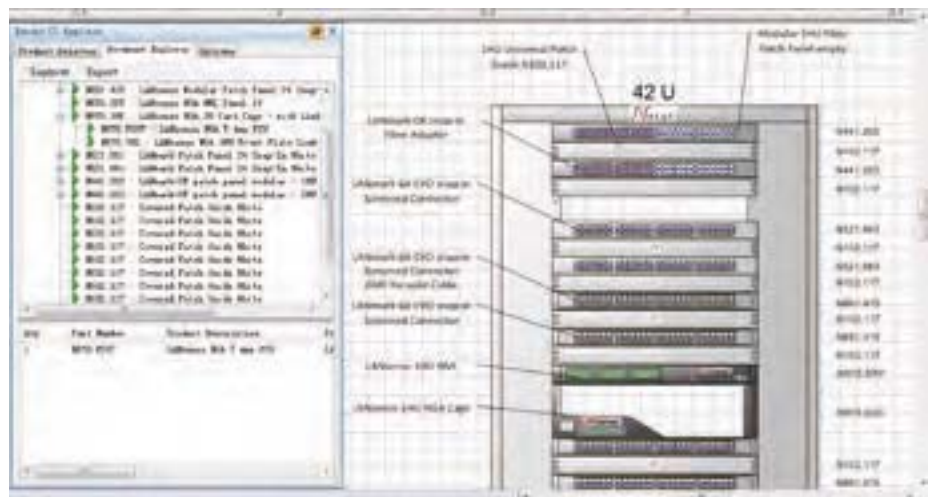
Device ID Explorer

Product Selection | Document Explorer | Options

Explorer | Export

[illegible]

Qty | Part Number | Product Description

1 | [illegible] | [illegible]

24G Universal Patch Panel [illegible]

Modular 24G Fiber Patch Panel empty

42 U

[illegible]

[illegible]

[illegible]

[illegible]

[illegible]

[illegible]

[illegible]

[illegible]